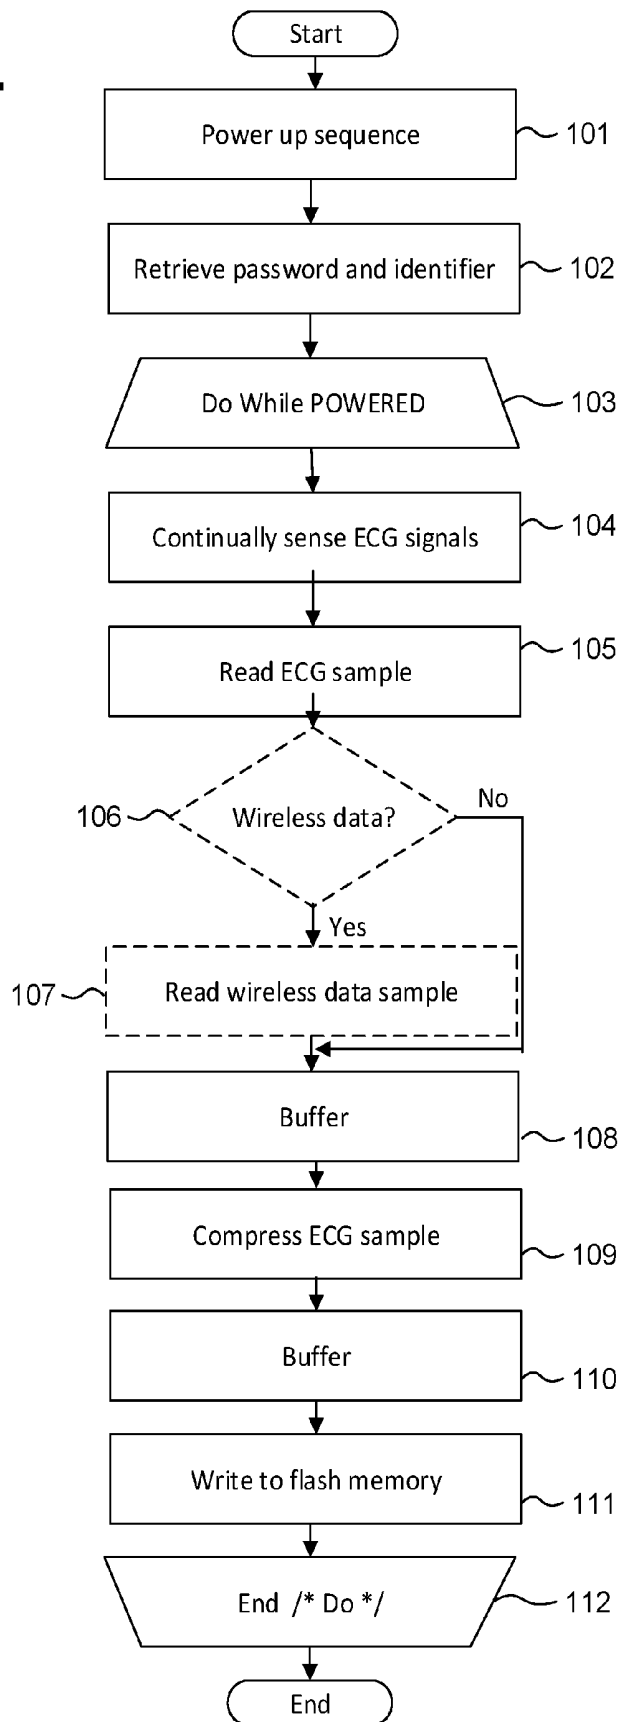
Start

Power up sequence
101

Retrieve password and identifier
102

Do While POWERED
103

Continually sense ECG signals
104

Read ECG sample
105

106
Wireless data?
No

Yes

107
Read wireless data sample

Buffer
108

Compress ECG sample
109

Buffer
110

Write to flash memory
111

End /* Do */
112

End